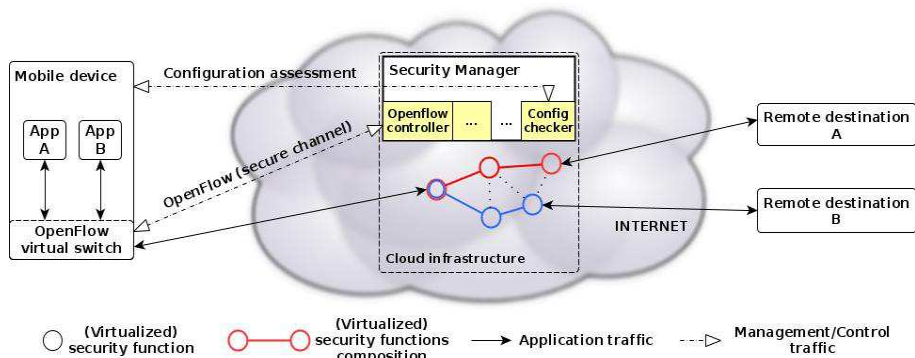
Mobile device

App A

App B

OpenFlow virtual switch

Configuration assessment

OpenFlow (secure channel)

Security Manager

Openflow controller

...

...

Config checker

Cloud infrastructure

Remote destination A

Remote destination B

INTERNET

(Virtualized) security function

(Virtualized) security functions composition

Application traffic

Management/Control traffic